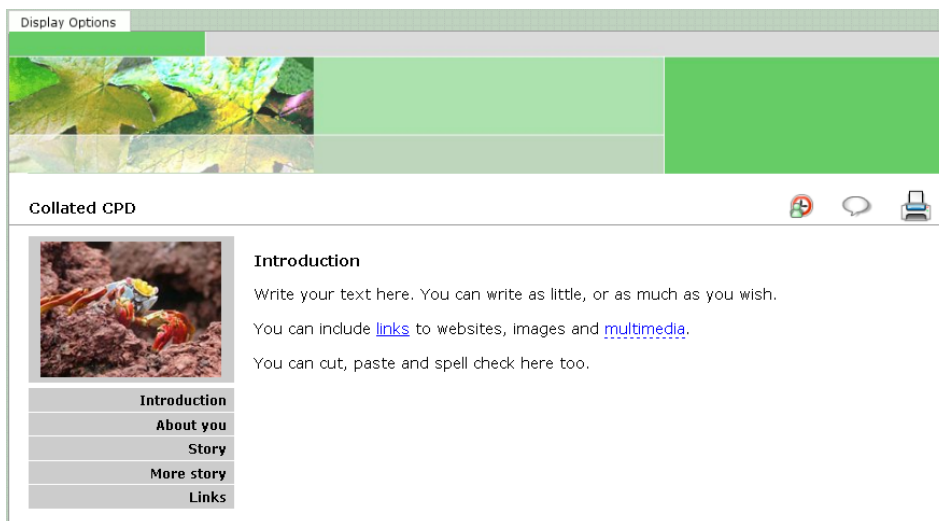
Display Options

Collated CPD

Introduction

Write your text here. You can write as little, or as much as you wish.

You can include links to websites, images and multimedia.

You can cut, paste and spell check here too.

Introduction
About you
Story
More story
Links